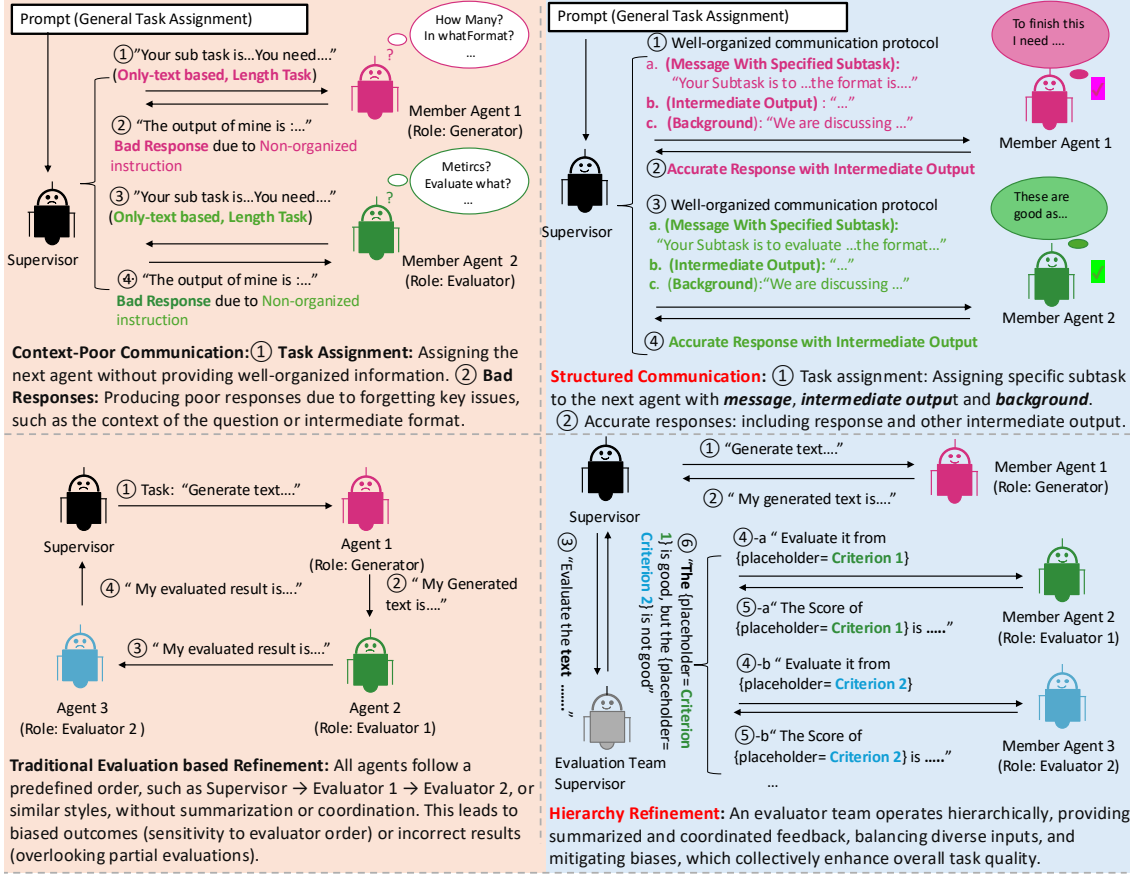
Prompt (General Task Assignment)

How Many? In whatFormat? ...

① "Your sub task is…You need…" (Only-text based, Length Task)

Member Agent 1 (Role: Generator)

② "The output of mine is :…" Bad Response due to Non-organized instruction

Metircs? Evaluate what? ...

③ "Your sub task is…You need…" (Only-text based, Length Task)

Supervisor

Member Agent 2 (Role: Evaluator)

④ "The output of mine is :…" Bad Response due to Non-organized instruction

Context-Poor Communication: ① Task Assignment: Assigning the next agent without providing well-organized information. ② Bad Responses: Producing poor responses due to forgetting key issues, such as the context of the question or intermediate format.

Prompt (General Task Assignment)

To finish this I need ....

① Well-organized communication protocol
a. (Message With Specified Subtask): "Your Subtask is to …the format is…."
b. (Intermediate Output) : "…"
c. (Background): "We are discussing …"

Member Agent 1

② Accurate Response with Intermediate Output

Supervisor

These are good as...

③ Well-organized communication protocol
a. (Message With Specified Subtask): "Your Subtask is to evaluate …the format…"
b. (Intermediate Output): "…"
c. (Background):"We are discussing …"

Member Agent 2

④ Accurate Response with Intermediate Output

Structured Communication: ① Task assignment: Assigning specific subtask to the next agent with message, intermediate output and background. ② Accurate responses: including response and other intermediate output.

① Task: "Generate text…."

Supervisor

Agent 1 (Role: Generator)

④ " My evaluated result is…."

② " My Generated text is…."

③ " My evaluated result is…."

Agent 3 (Role: Evaluator 2 )

Agent 2 (Role: Evaluator 1)

Traditional Evaluation based Refinement: All agents follow a predefined order, such as Supervisor → Evaluator 1 → Evaluator 2, or similar styles, without summarization or coordination. This leads to biased outcomes (sensitivity to evaluator order) or incorrect results (overlooking partial evaluations).

① "Generate text…."

Member Agent 1 (Role: Generator)

② " My generated text is…."

Supervisor

③ "Evaluate the text ……"

⑥ "The {placeholder= Criterion 1} is good, but the {placeholder= Criterion 2} is not good"

④-a " Evaluate it from {placeholder= Criterion 1}

Member Agent 2 (Role: Evaluator 1)

⑤-a" The Score of {placeholder= Criterion 1} is ….."

④-b " Evaluate it from {placeholder= Criterion 2}

Evaluation Team Supervisor

Member Agent 3 (Role: Evaluator 2)

⑤-b" The Score of {placeholder= Criterion 2} is ….."

…

Hierarchy Refinement: An evaluator team operates hierarchically, providing summarized and coordinated feedback, balancing diverse inputs, and mitigating biases, which collectively enhance overall task quality.